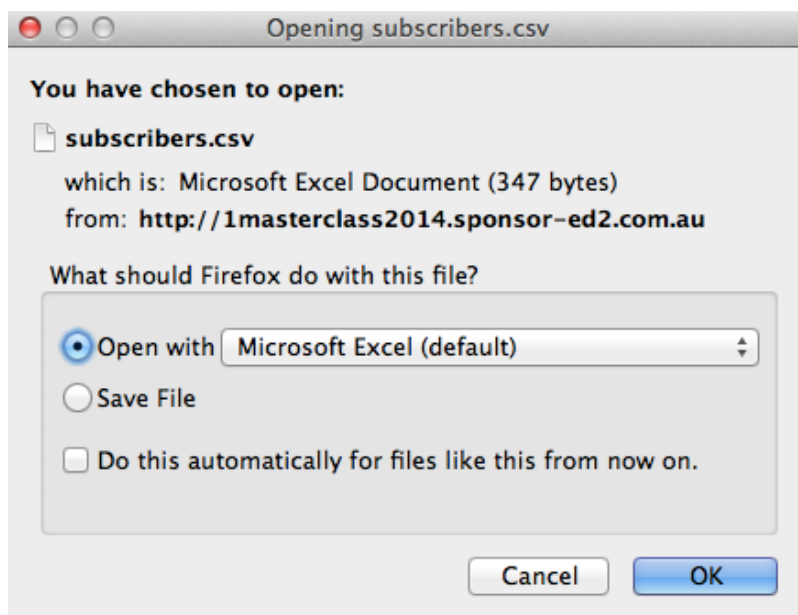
Opening subscribers.csv

You have chosen to open:

subscribers.csv

which is: Microsoft Excel Document (347 bytes)
from: http://1masterclass2014.sponsor-ed2.com.au

What should Firefox do with this file?

Open with Microsoft Excel (default)

Save File

Do this automatically for files like this from now on.

Cancel OK